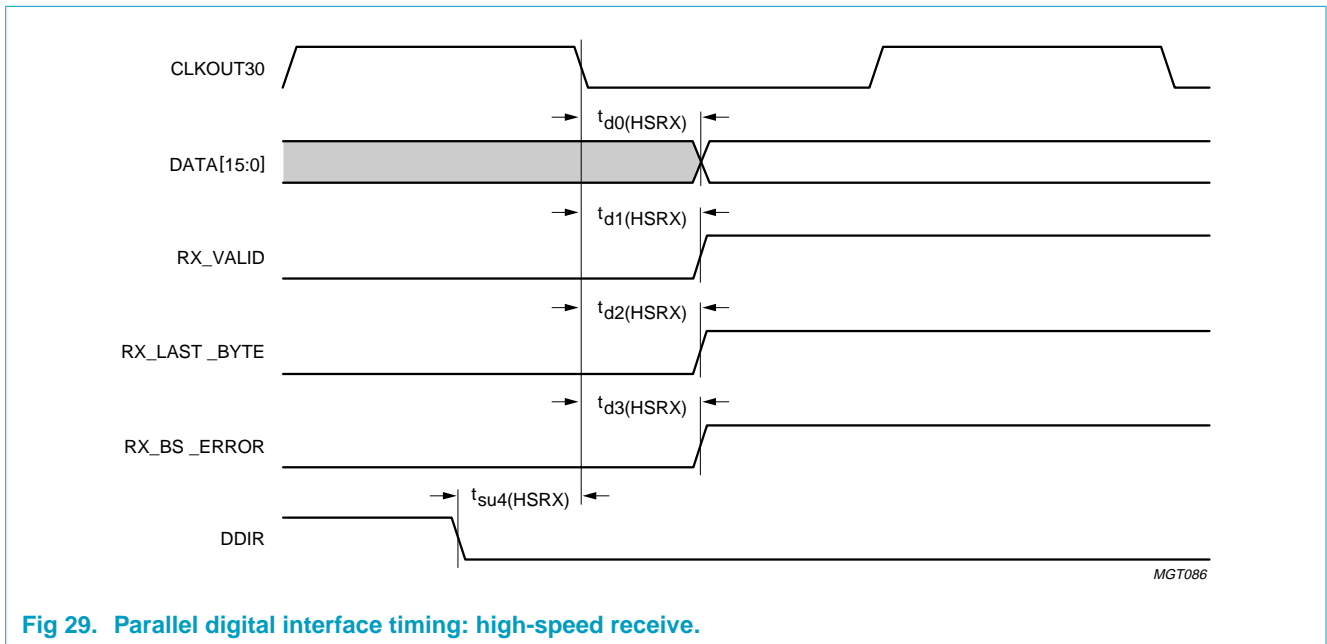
CLKOUT30

$t_{d0(HSRX)}$

DATA[15:0]

$t_{d1(HSRX)}$

RX_VALID

$t_{d2(HSRX)}$

RX_LAST _BYTE

$t_{d3(HSRX)}$

RX_BS _ERROR

$t_{su4(HSRX)}$

DDIR

MGT086

Fig 29. Parallel digital interface timing: high-speed receive.